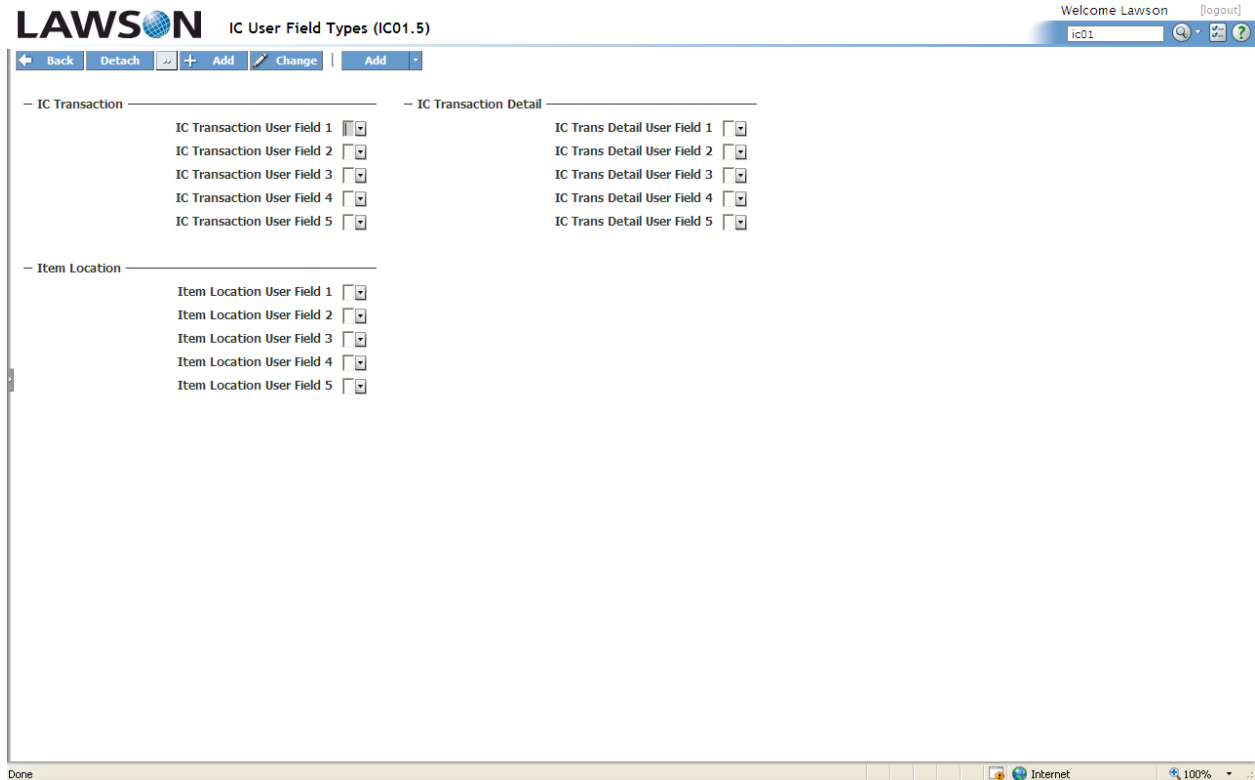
LAWSON IC User Field Types (IC01.5)

Welcome Lawson [logout]

ic01

Back Detach Add Change Add

IC Transaction

IC Transaction User Field 1
IC Transaction User Field 2
IC Transaction User Field 3
IC Transaction User Field 4
IC Transaction User Field 5

IC Transaction Detail

IC Trans Detail User Field 1
IC Trans Detail User Field 2
IC Trans Detail User Field 3
IC Trans Detail User Field 4
IC Trans Detail User Field 5

Item Location

Item Location User Field 1
Item Location User Field 2
Item Location User Field 3
Item Location User Field 4
Item Location User Field 5

Done Internet 100%